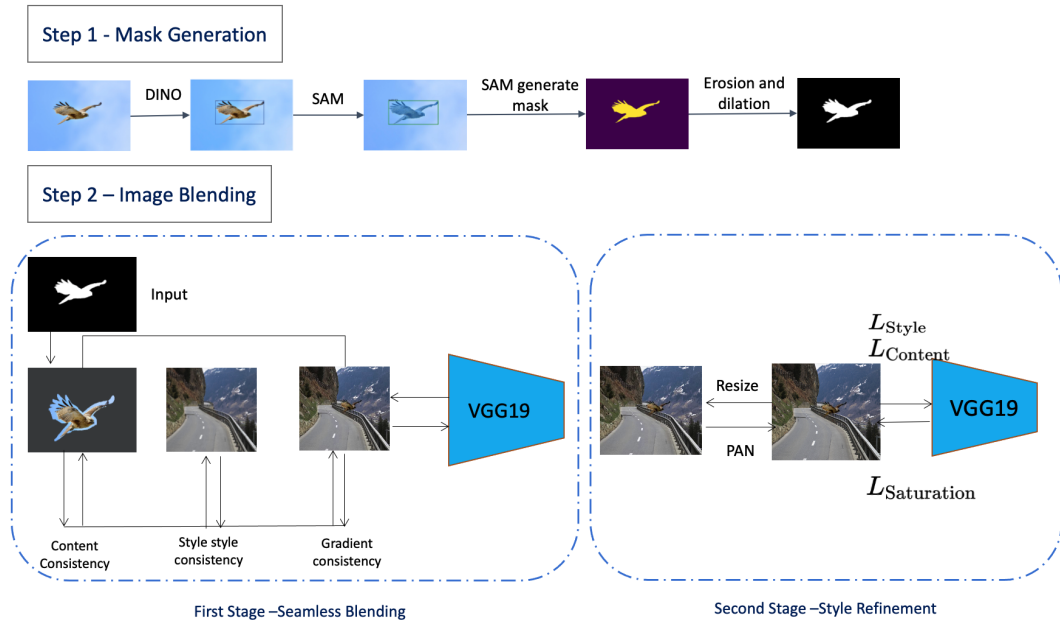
Step 1 - Mask Generation

DINO

SAM

SAM generate mask

Erosion and dilation

Step 2 – Image Blending

Input

VGG19

Content Consistency

Style style consistency

Gradient consistency

First Stage –Seamless Blending

$L_{\text{Style}}$
$L_{\text{Content}}$

Resize

PAN

VGG19

$L_{\text{Saturation}}$

Second Stage –Style Refinement